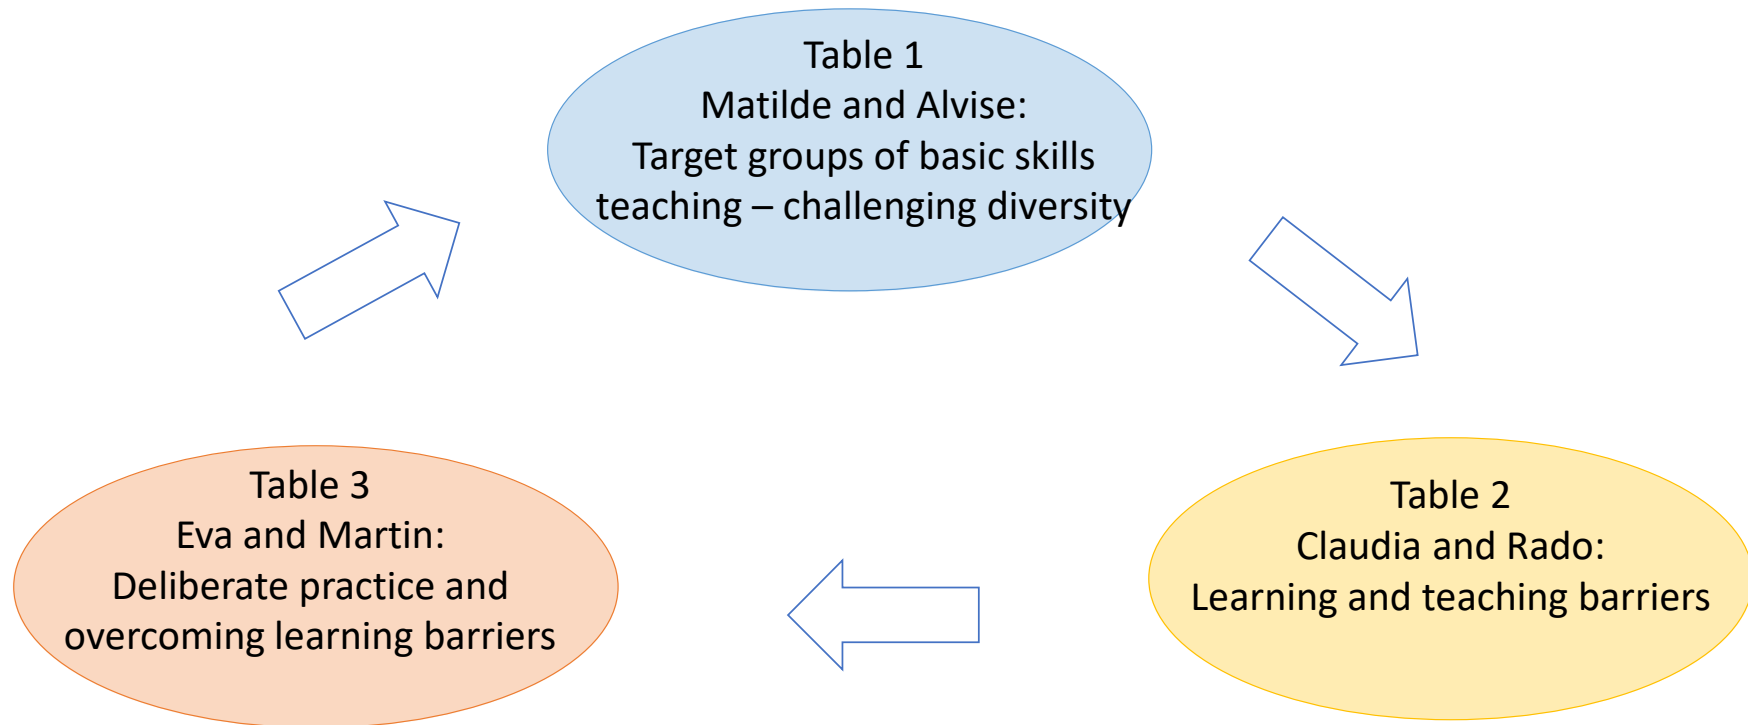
Table 1
Matilde and Alvise:
Target groups of basic skills teaching – challenging diversity

Table 2
Claudia and Rado:
Learning and teaching barriers

Table 3
Eva and Martin:
Deliberate practice and overcoming learning barriers